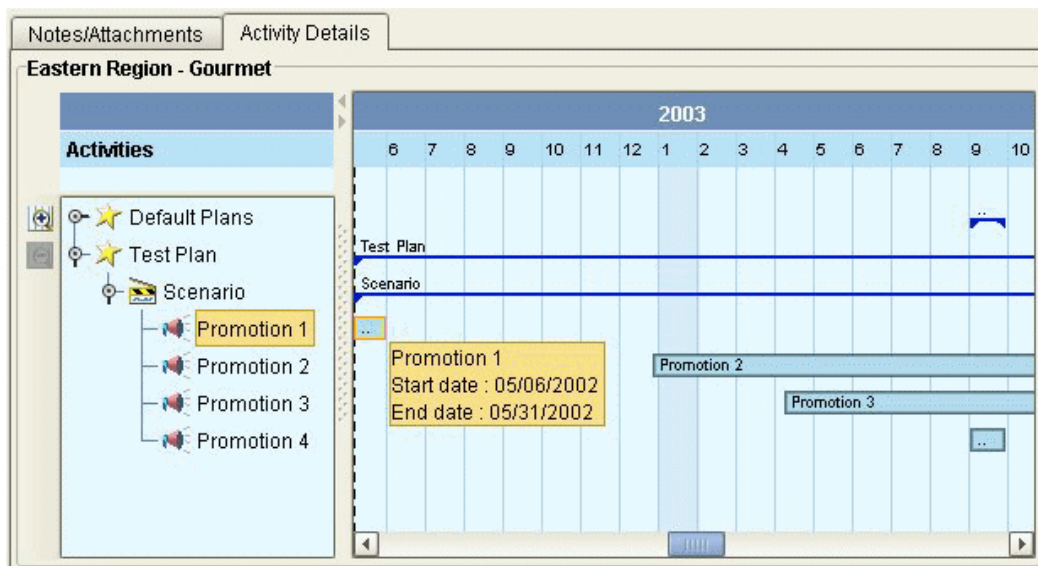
Notes/Attachments Activity Details

Eastern Region - Gourmet

2003

Activities

6 7 8 9 10 11 12 1 2 3 4 5 6 7 8 9 10

Default Plans
Test Plan
Scenario
Promotion 1
Promotion 2
Promotion 3
Promotion 4

..

Test Plan

Scenario

..

Promotion 1
Start date : 05/06/2002
End date : 05/31/2002

Promotion 2

Promotion 3

..